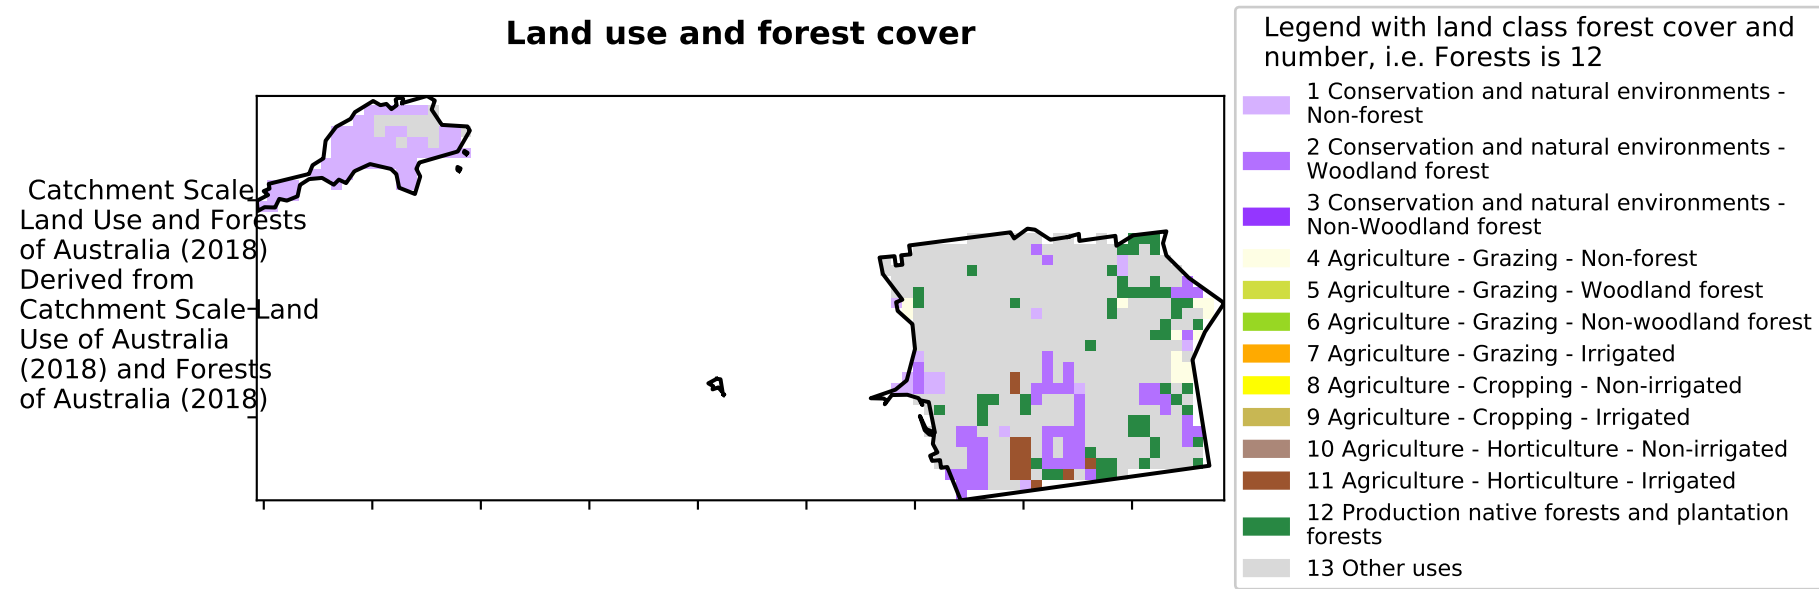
Land use and forest cover

Catchment Scale Land Use and Forests of Australia (2018) Derived from Catchment Scale Land Use of Australia (2018) and Forests of Australia (2018)

Legend with land class forest cover and number, i.e. Forests is 12

1 Conservation and natural environments - Non-forest
2 Conservation and natural environments - Woodland forest
3 Conservation and natural environments - Non-Woodland forest
4 Agriculture - Grazing - Non-forest
5 Agriculture - Grazing - Woodland forest
6 Agriculture - Grazing - Non-woodland forest
7 Agriculture - Grazing - Irrigated
8 Agriculture - Cropping - Non-irrigated
9 Agriculture - Cropping - Irrigated
10 Agriculture - Horticulture - Non-irrigated
11 Agriculture - Horticulture - Irrigated
12 Production native forests and plantation forests
13 Other uses